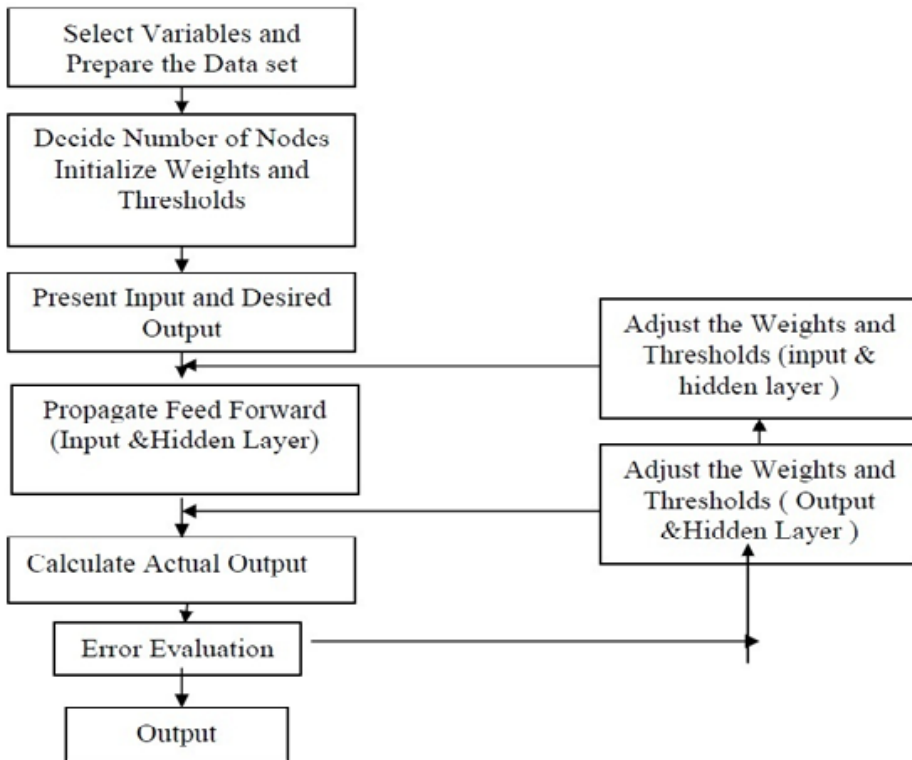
Select Variables and Prepare the Data set

Decide Number of Nodes Initialize Weights and Thresholds

Present Input and Desired Output

Adjust the Weights and Thresholds (input & hidden layer )

Propagate Feed Forward (Input &Hidden Layer)

Adjust the Weights and Thresholds ( Output &Hidden Layer )

Calculate Actual Output

Error Evaluation

Output